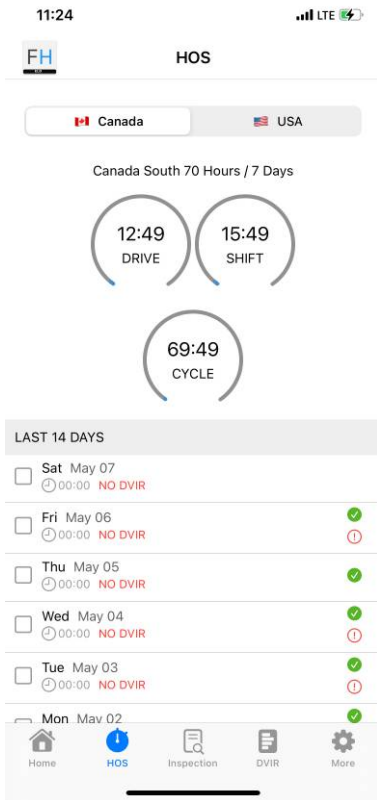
11:24

LTE

FH

HOS

Canada

USA

Canada South 70 Hours / 7 Days

12:49
DRIVE

15:49
SHIFT

69:49
CYCLE

LAST 14 DAYS

Sat May 07
00:00 NO DVIR

Fri May 06
00:00 NO DVIR

Thu May 05
00:00 NO DVIR

Wed May 04
00:00 NO DVIR

Tue May 03
00:00 NO DVIR

Mon May 02

Home

HOS

Inspection

DVIR

More